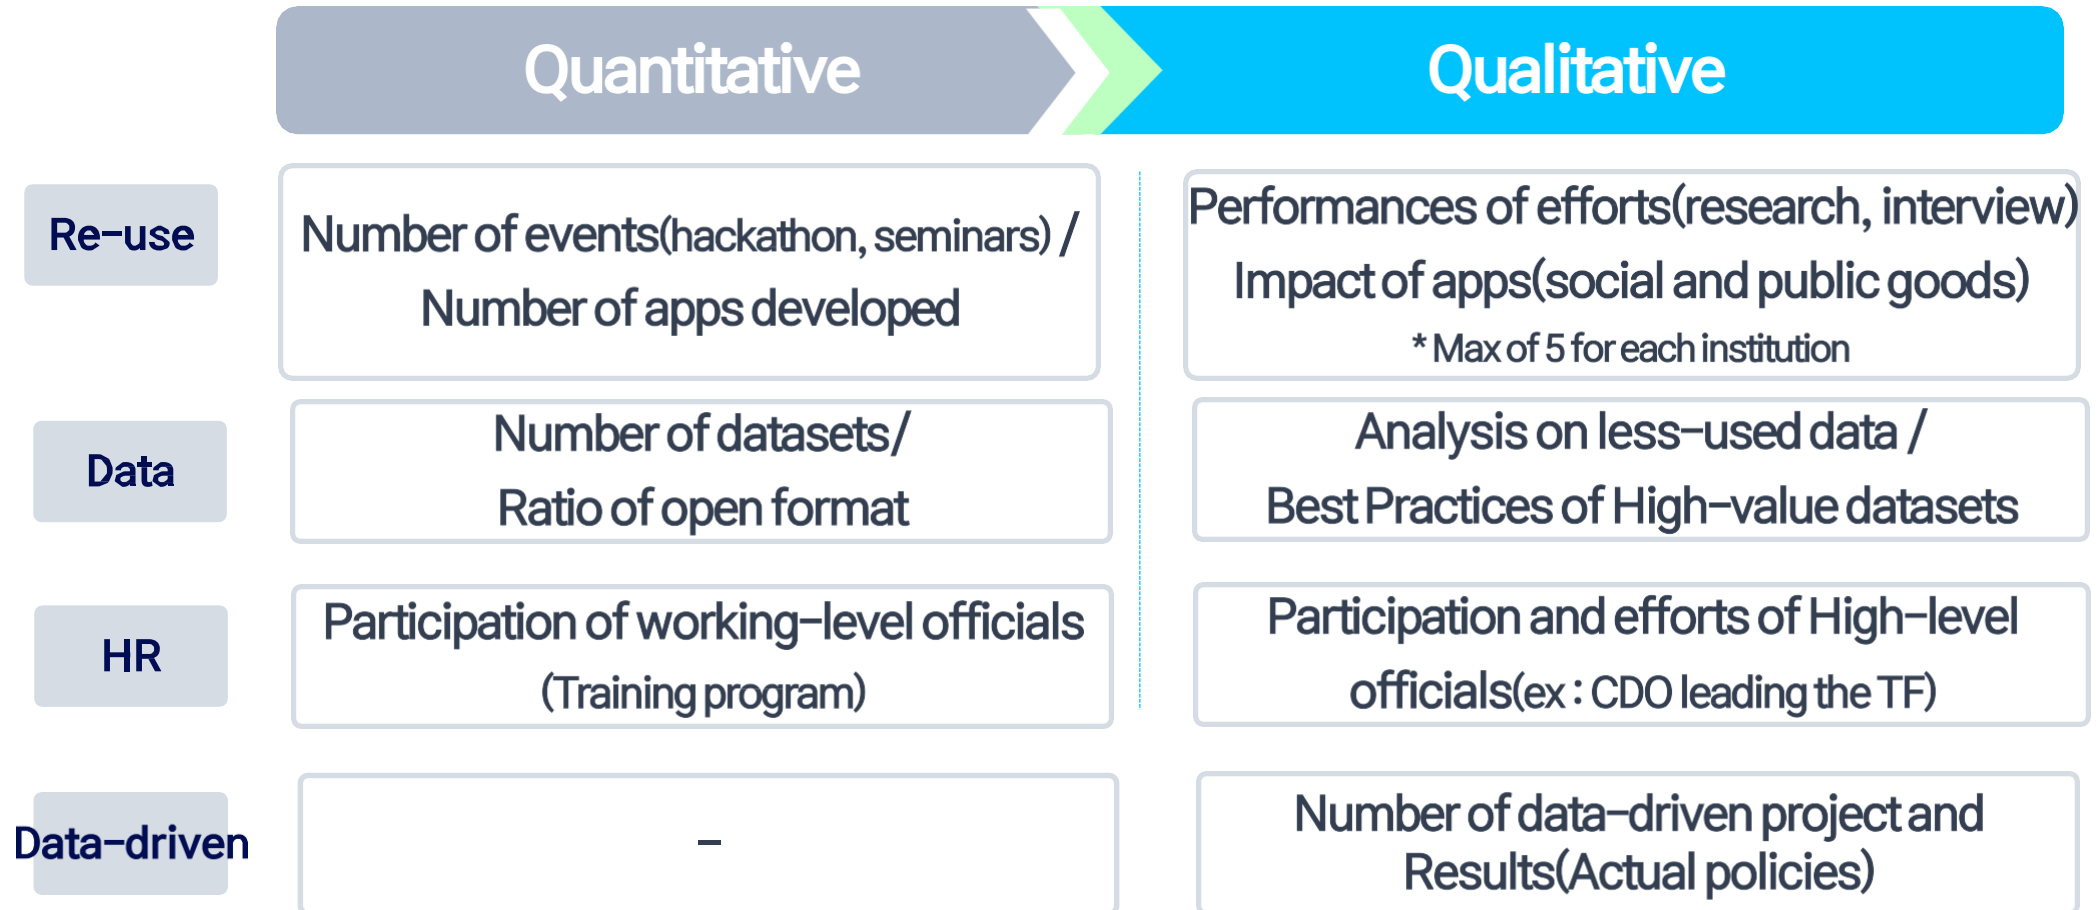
| | Quantitative | Qualitative |
|---|---|---|
| Re-use | Number of events(hackathon, seminars) / Number of apps developed | Performances of efforts(research, interview) / Impact of apps(social and public goods) * Max of 5 for each institution |
| Data | Number of datasets/ Ratio of open format | Analysis on less-used data / Best Practices of High-value datasets |
| HR | Participation of working-level officials (Training program) | Participation and efforts of High-level officials(ex : CDO leading the TF) |
| Data-driven | - | Number of data-driven project and Results(Actual policies) |